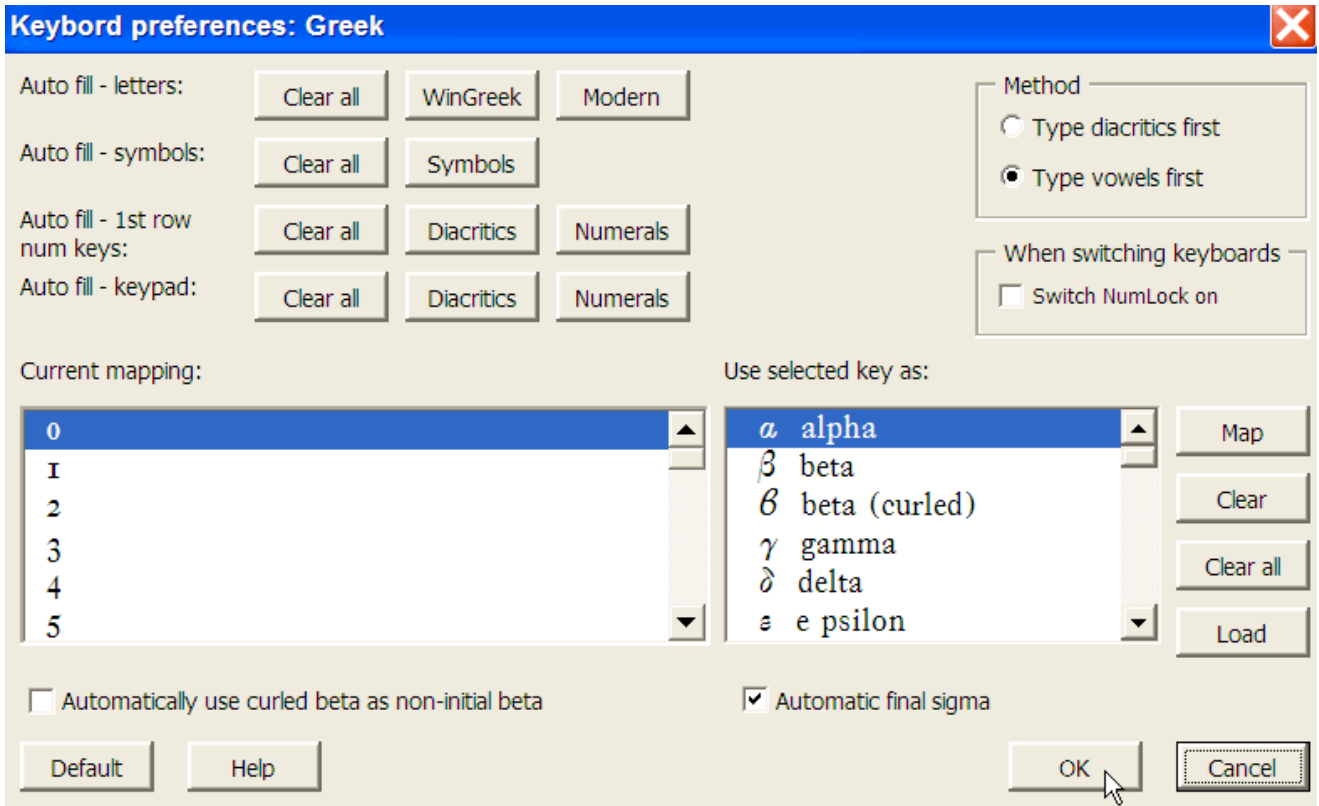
Keybord preferences: Greek

Auto fill - letters: Clear all WinGreek Modern

Auto fill - symbols: Clear all Symbols

Auto fill - 1st row num keys: Clear all Diacritics Numerals

Auto fill - keypad: Clear all Diacritics Numerals

Method
Type diacritics first
Type vowels first

When switching keyboards
Switch NumLock on

Current mapping:
0
1
2
3
4
5

Use selected key as:
$\alpha$ alpha
$\beta$ beta
ϐ beta (curled)
$\gamma$ gamma
$\delta$ delta
ε e psilon

Map
Clear
Clear all
Load

Automatically use curled beta as non-initial beta

Automatic final sigma

Default Help OK Cancel